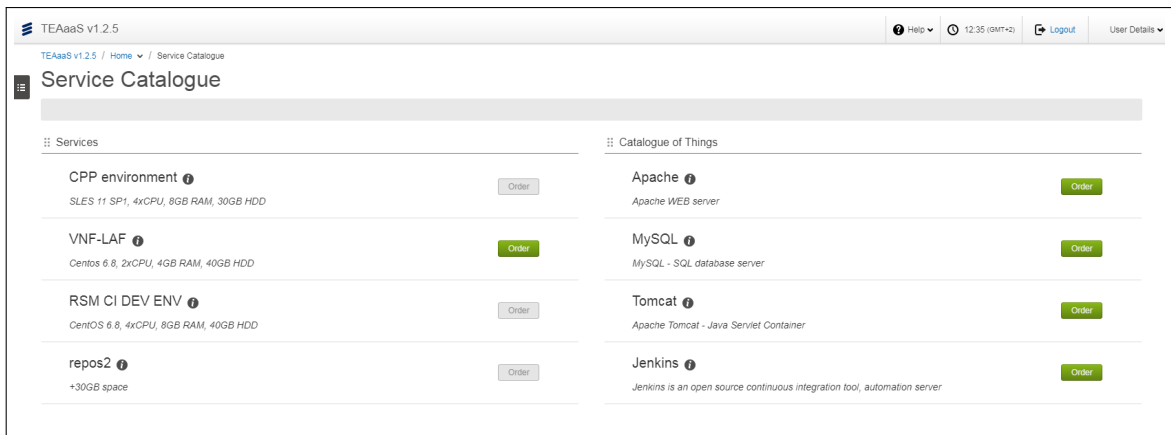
TEAaaS v1.2.5

Help 12:35 (GMT+2) Logout User Details

TEAaaS v1.2.5 / Home / Service Catalogue

Service Catalogue

Services

CPP environment
SLES 11 SP1, 4xCPU, 8GB RAM, 30GB HDD
Order

VNF-LAF
Centos 6.8, 2xCPU, 4GB RAM, 40GB HDD
Order

RSM CI DEV ENV
CentOS 6.8, 4xCPU, 8GB RAM, 40GB HDD
Order

repos2
+30GB space
Order

Catalogue of Things

Apache
Apache WEB server
Order

MySQL
MySQL - SQL database server
Order

Tomcat
Apache Tomcat - Java Servlet Container
Order

Jenkins
Jenkins is an open source continuous integration tool, automation server
Order